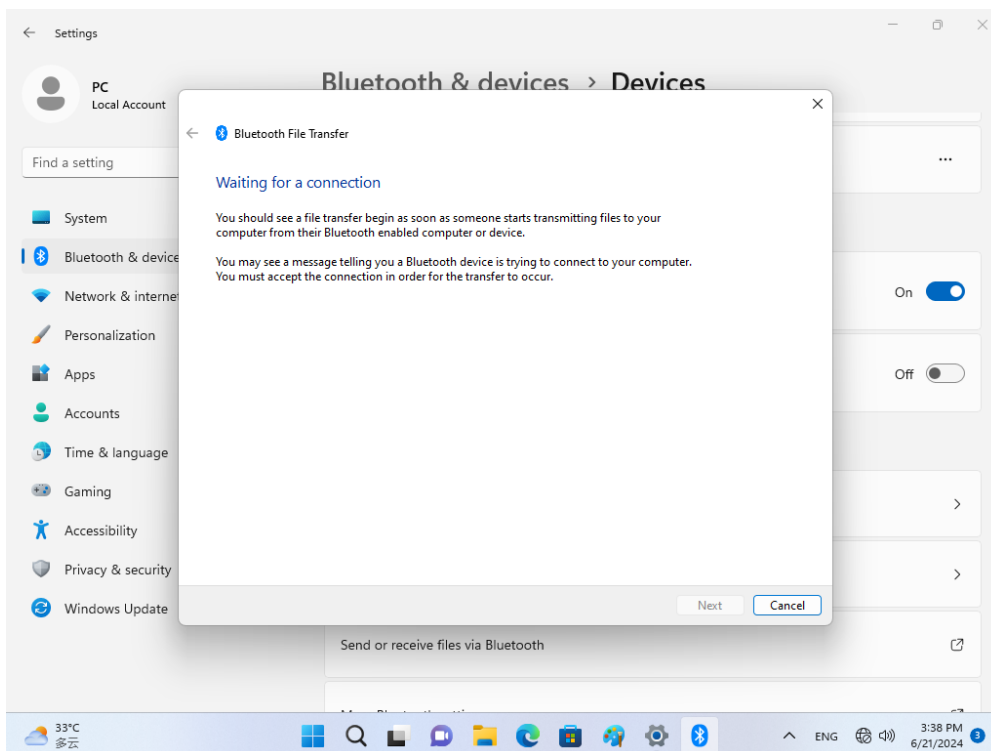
Settings

PC
Local Account

Find a setting

System
Bluetooth & device
Network & interne
Personalization
Apps
Accounts
Time & language
Gaming
Accessibility
Privacy & security
Windows Update

Bluetooth & devices > Devices

...

On

Off

Send or receive files via Bluetooth

Bluetooth File Transfer

Waiting for a connection

You should see a file transfer begin as soon as someone starts transmitting files to your computer from their Bluetooth enabled computer or device.

You may see a message telling you a Bluetooth device is trying to connect to your computer. You must accept the connection in order for the transfer to occur.

Next
Cancel

33°C
多云

ENG
3:38 PM
6/21/2024
3